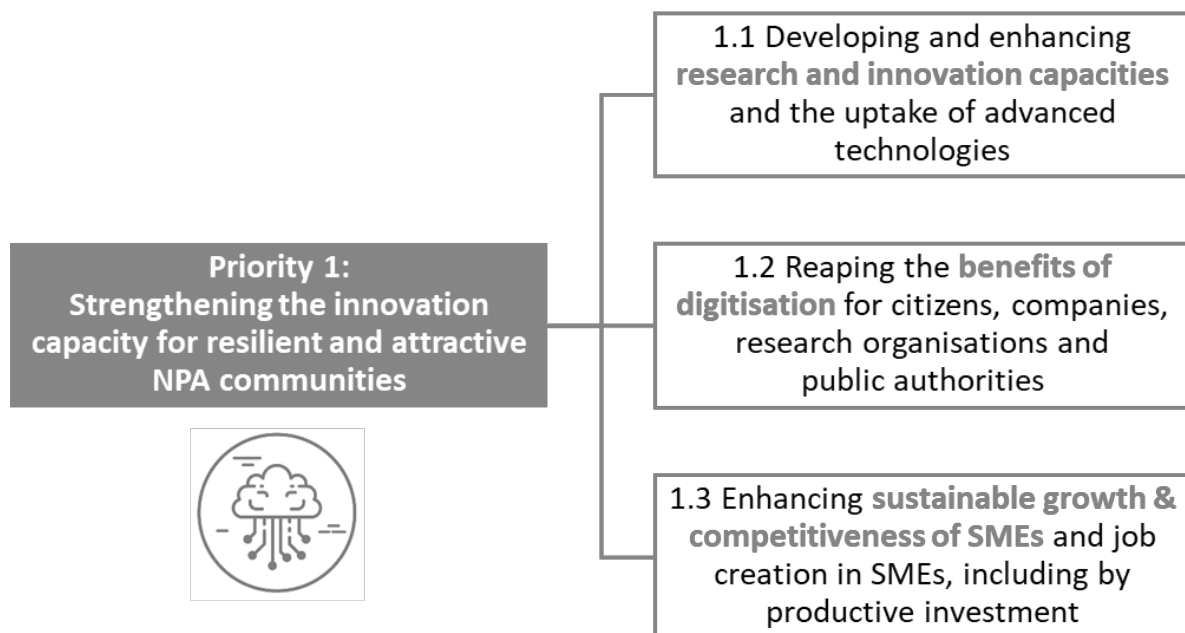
Priority 1:
Strengthening the innovation capacity for resilient and attractive NPA communities

1.1 Developing and enhancing research and innovation capacities and the uptake of advanced technologies

1.2 Reaping the benefits of digitisation for citizens, companies, research organisations and public authorities

1.3 Enhancing sustainable growth & competitiveness of SMEs and job creation in SMEs, including by productive investment